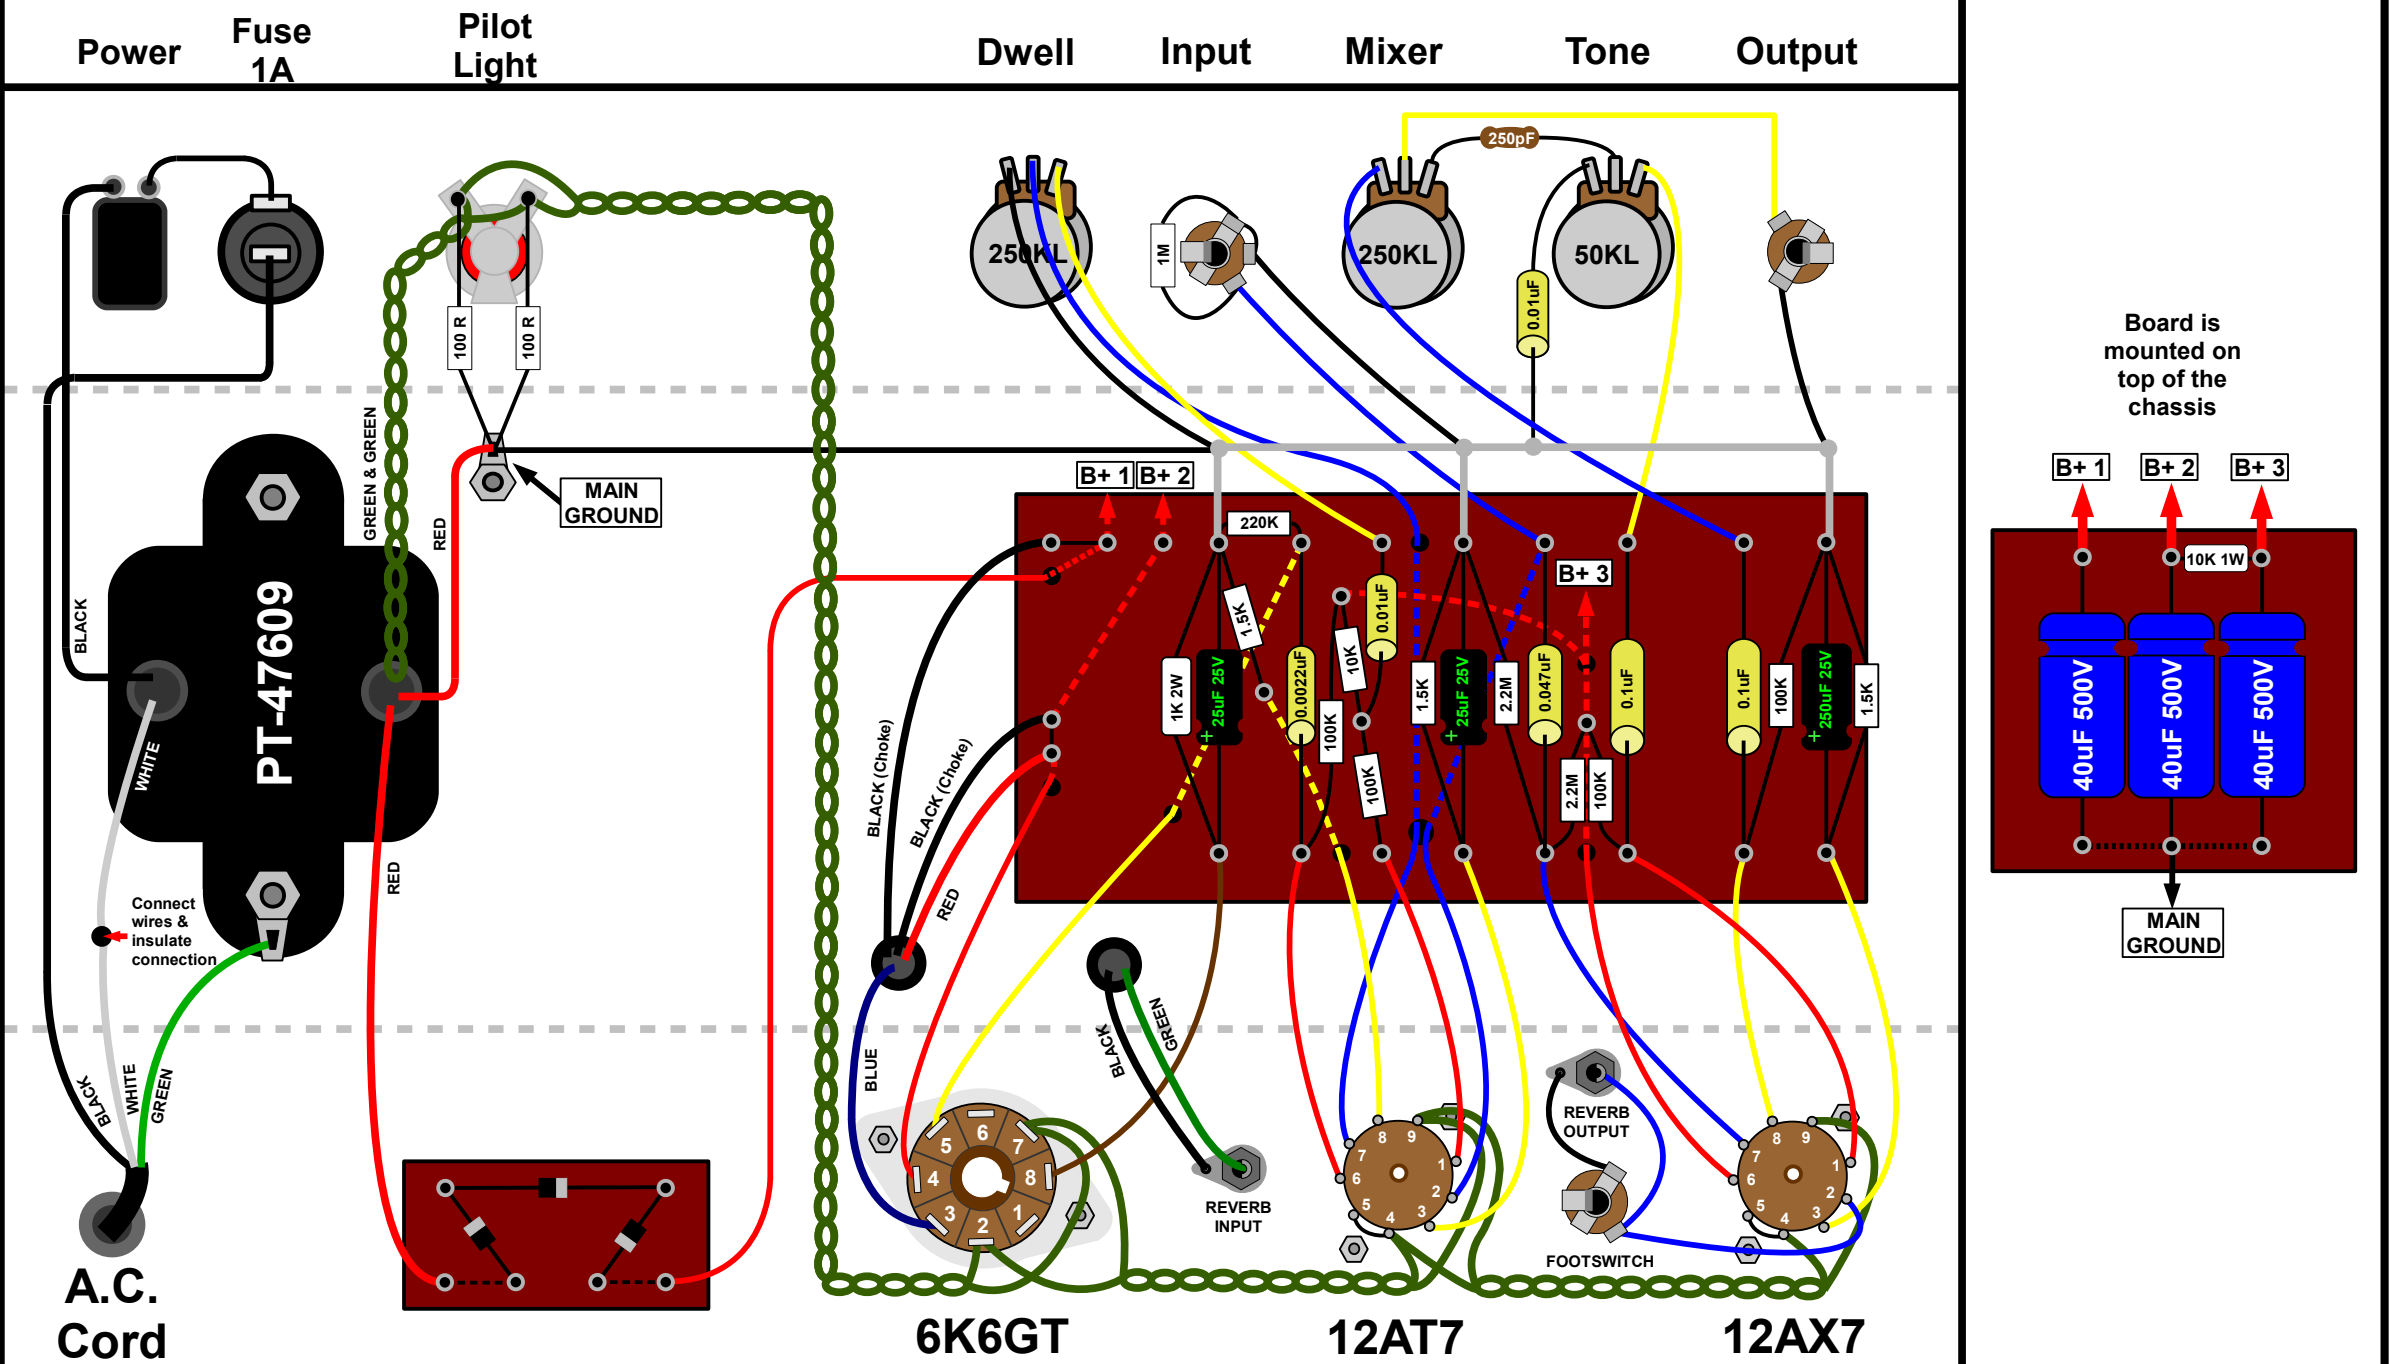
Power
Fuse 1A
Pilot Light
Dwell
Input
Mixer
Tone
Output

250pF
250KL
1M
250KL
50KL
0.01uF
100 R
100 R
MAIN GROUND
GREEN & GREEN
RED
BLACK
PT-47609
WHITE
RED
B+ 1
B+ 2
220K
1.5K
0.01uF
B+ 3
1K 2W
25uF 25V
0.0022uF
10K
100K
100K
1.5K
25uF 25V
2.2M
0.047uF
2.2M
100K
0.1uF
0.1uF
100K
250uF 25V
1.5K
BLACK (Choke)
BLACK (Choke)
RED
Connect wires & insulate connection
BLUE
BLACK
GREEN
REVERB INPUT
REVERB OUTPUT
FOOTSWITCH
BLACK
WHITE
GREEN
A.C. Cord
6K6GT
12AT7
12AX7

Board is mounted on top of the chassis
B+ 1
B+ 2
B+ 3
10K 1W
40uF 500V
40uF 500V
40uF 500V
MAIN GROUND